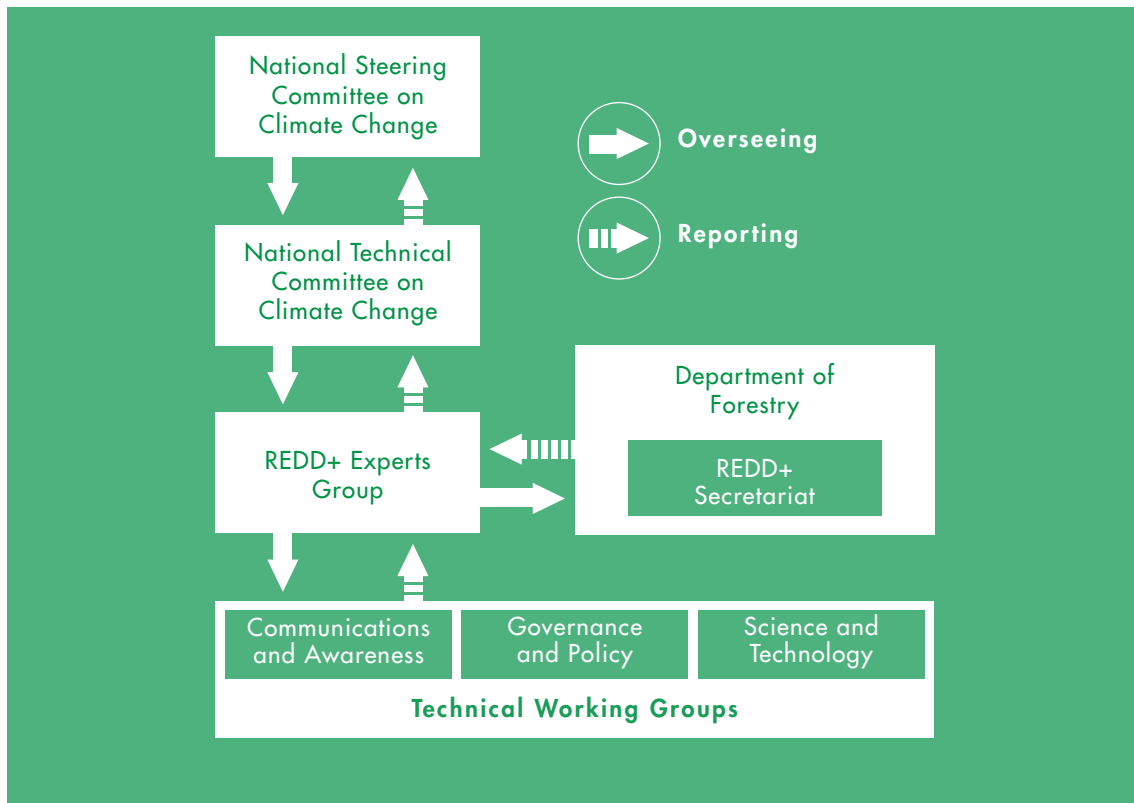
National Steering Committee on Climate Change

Overseeing

Reporting

National Technical Committee on Climate Change

Department of Forestry

REDD+ Experts Group

REDD+ Secretariat

Communications and Awareness

Governance and Policy

Science and Technology

Technical Working Groups